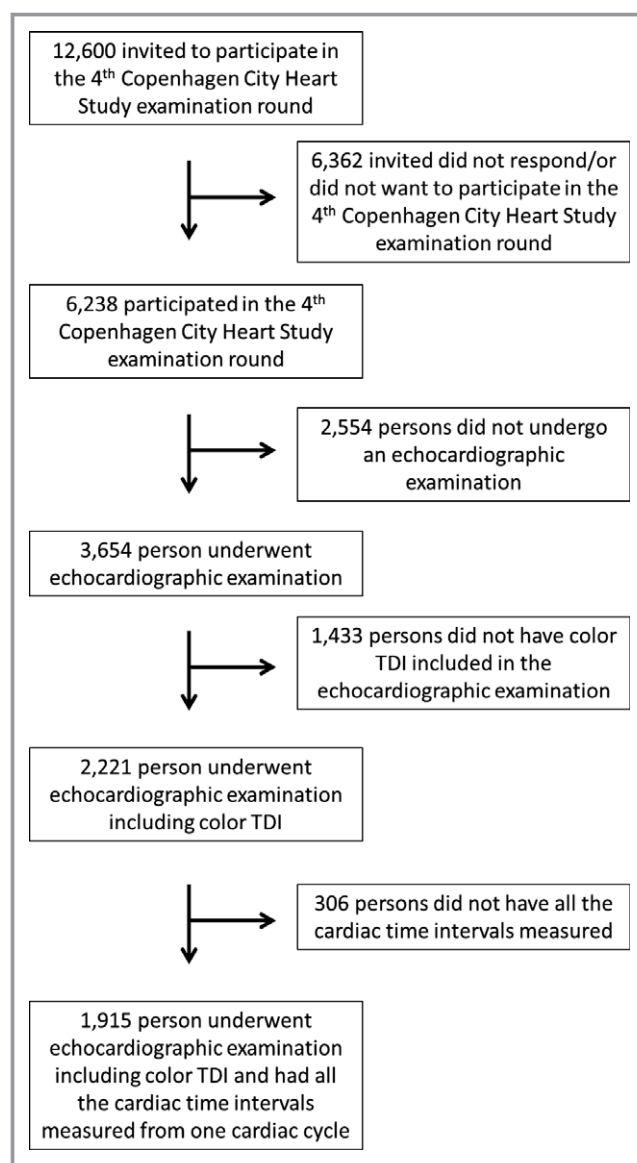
12,600 invited to participate in the 4$^{th}$ Copenhagen City Heart Study examination round

6,362 invited did not respond/or did not want to participate in the 4$^{th}$ Copenhagen City Heart Study examination round

6,238 participated in the 4$^{th}$ Copenhagen City Heart Study examination round

2,554 persons did not undergo an echocardiographic examination

3,654 person underwent echocardiographic examination

1,433 persons did not have color TDI included in the echocardiographic examination

2,221 person underwent echocardiographic examination including color TDI

306 persons did not have all the cardiac time intervals measured

1,915 person underwent echocardiographic examination including color TDI and had all the cardiac time intervals measured from one cardiac cycle